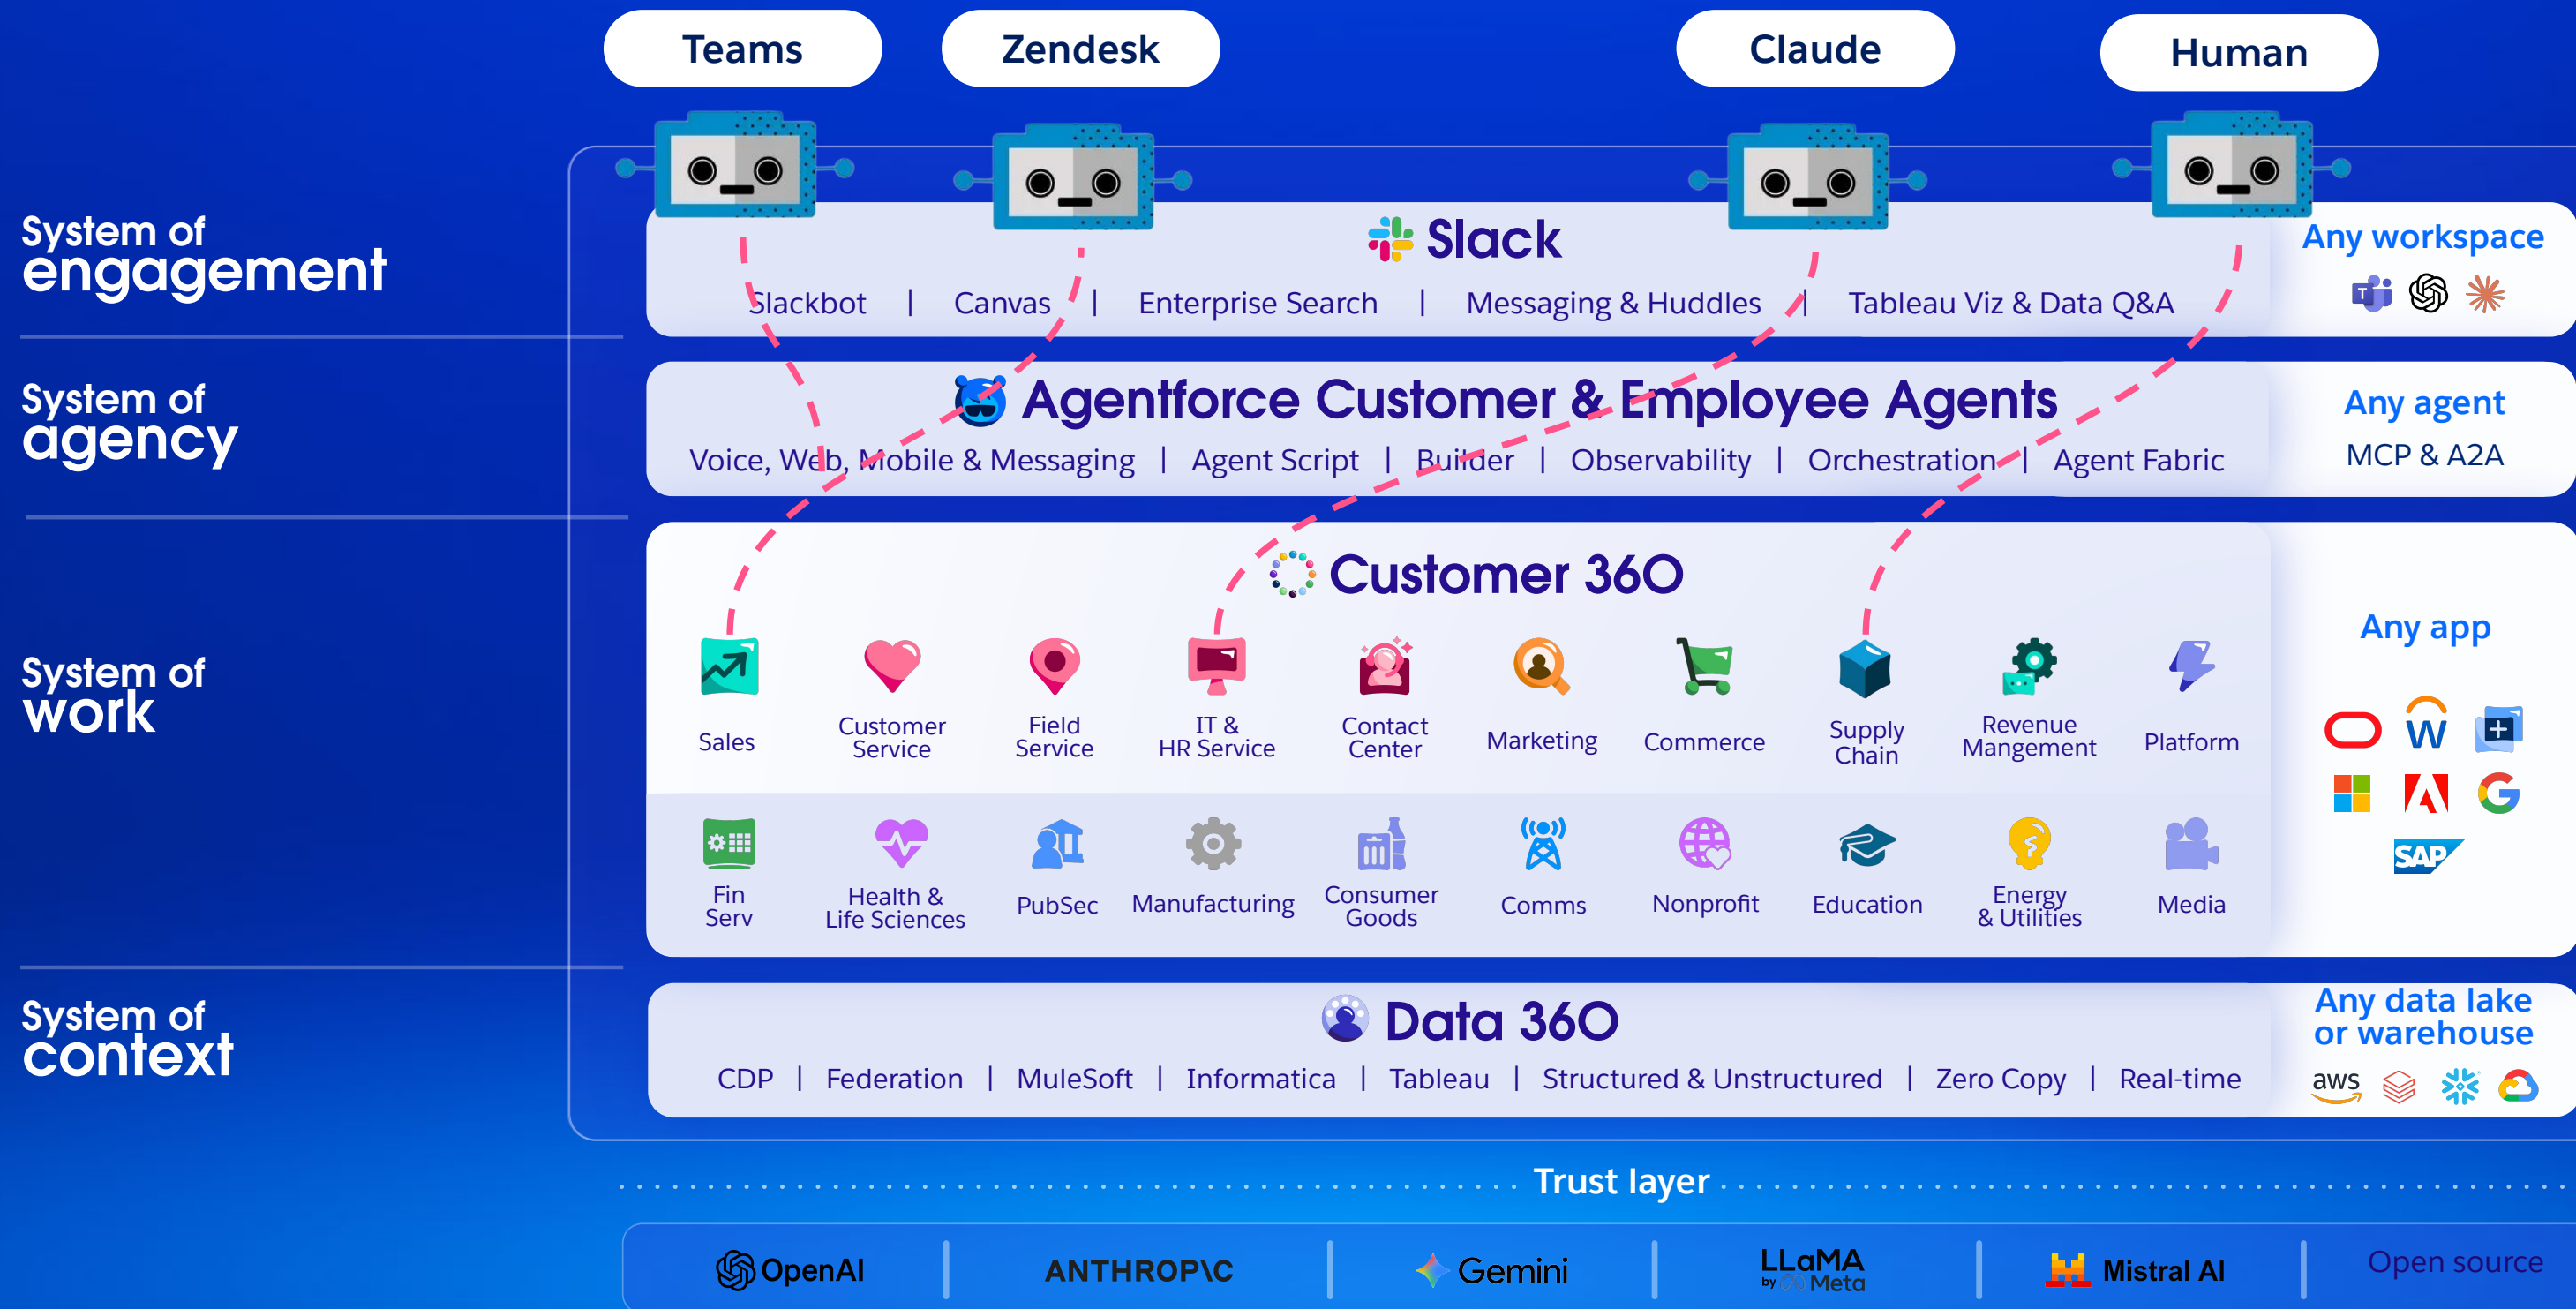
Teams

Zendesk

Claude

Human

System of engagement

Slack

Slackbot | Canvas | Enterprise Search | Messaging & Huddles | Tableau Viz & Data Q&A

Any workspace

System of agency

Agentforce Customer & Employee Agents

Voice, Web, Mobile & Messaging | Agent Script | Builder | Observability | Orchestration | Agent Fabric

Any agent
MCP & A2A

System of work

Customer 360

Sales

Customer Service

Field Service

IT & HR Service

Contact Center

Marketing

Commerce

Supply Chain

Revenue Mangement

Platform

Fin Serv

Health & Life Sciences

PubSec

Manufacturing

Consumer Goods

Comms

Nonprofit

Education

Energy & Utilities

Media

Any app

SAP

System of context

Data 360

CDP | Federation | MuleSoft | Informatica | Tableau | Structured & Unstructured | Zero Copy | Real-time

Any data lake or warehouse

aws

Trust layer

OpenAI | ANTHROP\C | Gemini | LLaMA by Meta | Mistral AI | Open source